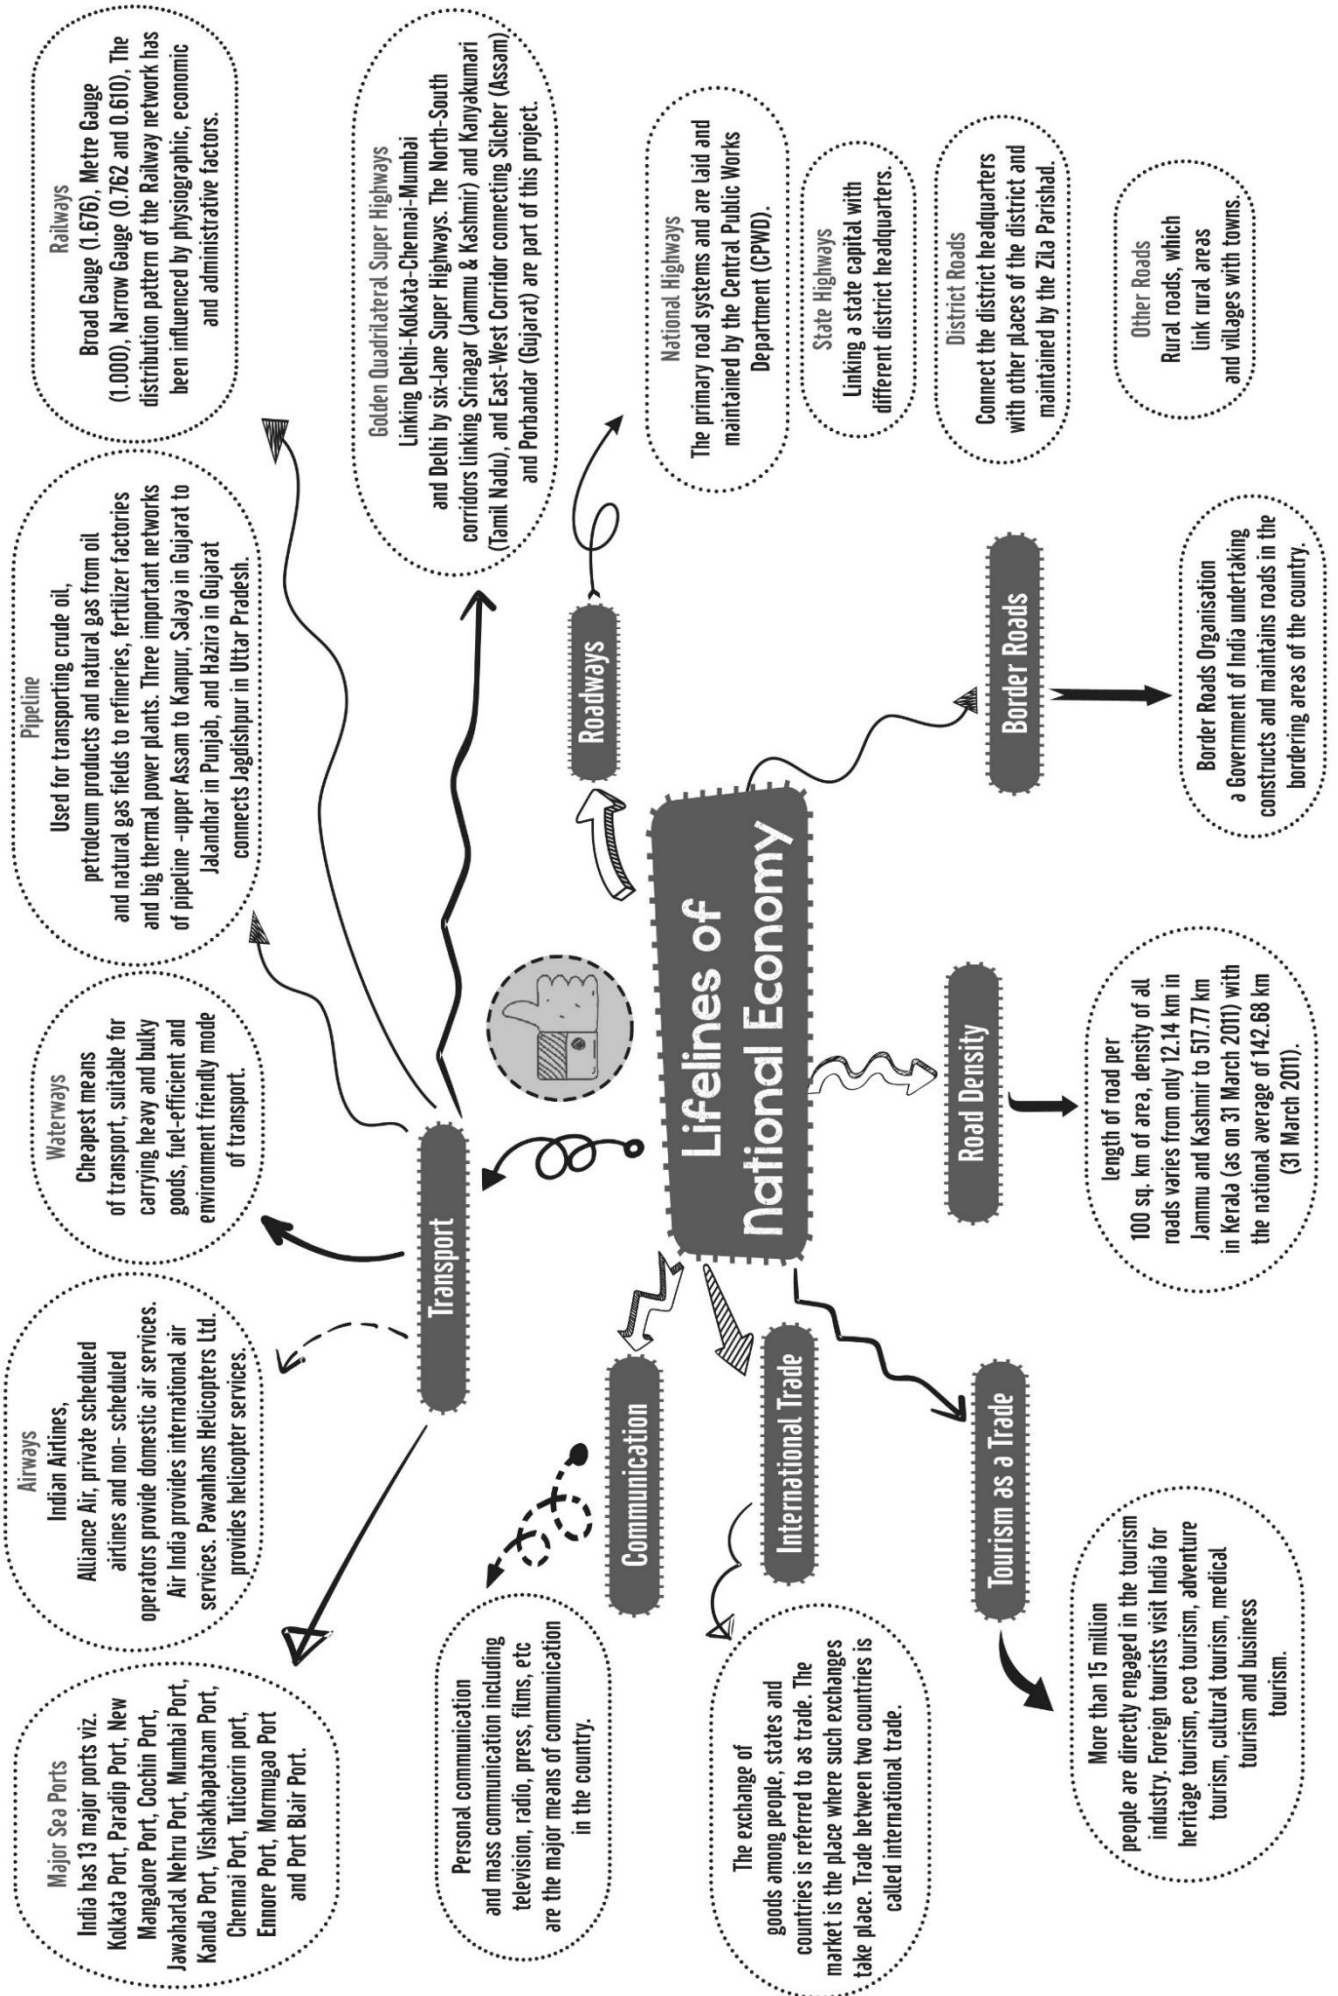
Lifelines of National Economy

Transport

Roadways

Border Roads

Road Density

Communication

International Trade

Tourism as a Trade

Railways
Broad Gauge (1.676), Metre Gauge (1.000), Narrow Gauge (0.762 and 0.610). The distribution pattern of the Railway network has been influenced by physiographic, economic and administrative factors.

Golden Quadrilateral Super Highways
Linking Delhi-Kolkata-Chennai-Mumbai and Delhi by six-lane Super Highways. The North-South corridors linking Srinagar (Jammu & Kashmir) and Kanyakumari (Tamil Nadu), and East-West Corridor connecting Silcher (Assam) and Porbandar (Gujarat) are part of this project.

National Highways
The primary road systems and are laid and maintained by the Central Public Works Department (CPWD).

State Highways
Linking a state capital with different district headquarters.

District Roads
Connect the district headquarters with other places of the district and maintained by the Zila Parishad.

Other Roads
Rural roads, which link rural areas and villages with towns.

Pipeline
Used for transporting crude oil, petroleum products and natural gas from oil and natural gas fields to refineries, fertilizer factories and big thermal power plants. Three important networks of pipeline -upper Assam to Kanpur, Salaya in Gujarat to Jalandhar in Punjab, and Hazira in Gujarat connects Jagdishpur in Uttar Pradesh.

Waterways
Cheapest means of transport, suitable for carrying heavy and bulky goods, fuel-efficient and environment friendly mode of transport.

Airways
Indian Airlines, Alliance Air, private scheduled airlines and non- scheduled operators provide domestic air services. Air India provides international air services. Pawanhans Helicopters Ltd. provides helicopter services.

Major Sea Ports
India has 13 major ports viz. Kolkata Port, Paradip Port, New Mangalore Port, Cochin Port, Jawaharlal Nehru Port, Mumbai Port, Kandla Port, Vishakhapatnam Port, Chennai Port, Tuticorin port, Ennore Port, Mormugao Port and Port Blair Port.

Personal communication and mass communication including television, radio, press, films, etc are the major means of communication in the country.

The exchange of goods among people, states and countries is referred to as trade. The market is the place where such exchanges take place. Trade between two countries is called international trade.

More than 15 million people are directly engaged in the tourism industry. Foreign tourists visit India for heritage tourism, eco tourism, adventure tourism, cultural tourism, medical tourism and business tourism.

length of road per 100 sq. km of area, density of all roads varies from only 12.14 km in Jammu and Kashmir to 517.77 km in Kerala (as on 31 March 2011) with the national average of 142.68 km (31 March 2011).

Border Roads Organisation a Government of India undertaking constructs and maintains roads in the bordering areas of the country.